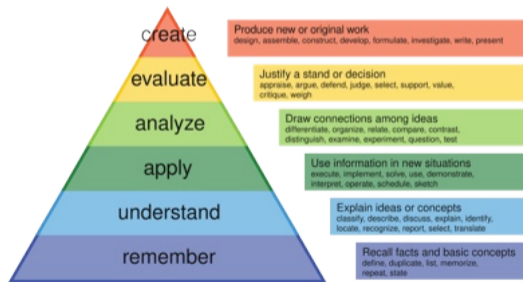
create
evaluate
analyze
apply
understand
remember

Produce new or original work
design, assemble, construct, develop, formulate, investigate, write, present

Justify a stand or decision
appraise, argue, defend, judge, select, support, value, critique, weigh

Draw connections among ideas
differentiate, organize, relate, compare, contrast, distinguish, examine, experiment, question, test

Use information in new situations
execute, implement, solve, use, demonstrate, interpret, operate, schedule, sketch

Explain ideas or concepts
classify, describe, discuss, explain, identify, locate, recognize, report, select, translate

Recall facts and basic concepts
define, duplicate, list, memorize, repeat, state